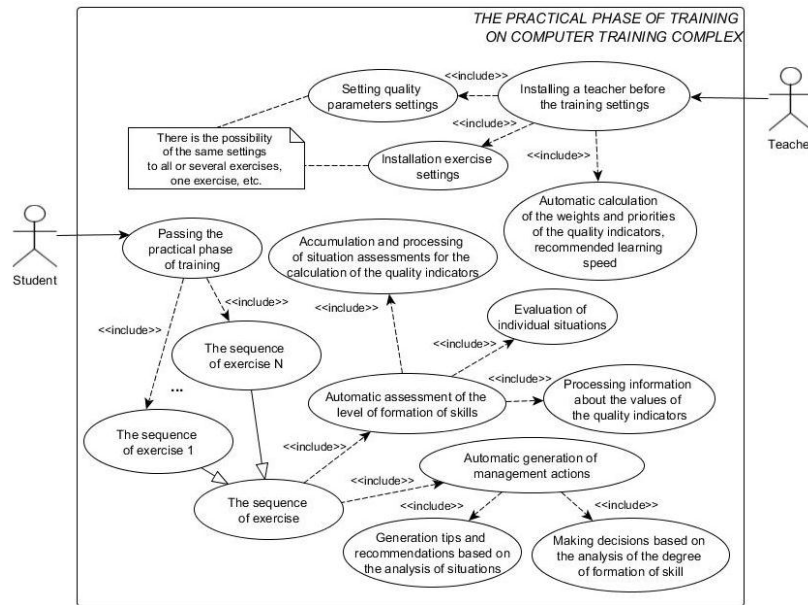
THE PRACTICAL PHASE OF TRAINING ON COMPUTER TRAINING COMPLEX

Setting quality parameters settings

<<include>>

Installing a teacher before the training settings

Teacher

There is the possibility of the same settings to all or several exercises, one exercise, etc.

<<include>>

Installation exercise settings

<<include>>

Automatic calculation of the weights and priorities of the quality indicators, recommended learning speed

Student

Passing the practical phase of training

Accumulation and processing of situation assessments for the calculation of the quality indicators

<<include>>

<<include>>

<<include>>

Evaluation of individual situations

The sequence of exercise N

<<include>>

...

<<include>>

Automatic assessment of the level of formation of skills

Processing information about the values of the quality indicators

The sequence of exercise 1

<<include>>

Automatic generation of management actions

<<include>>

The sequence of exercise

<<include>>

<<include>>

Generation tips and recommendations based on the analysis of situations

Making decisions based on the analysis of the degree of formation of skill